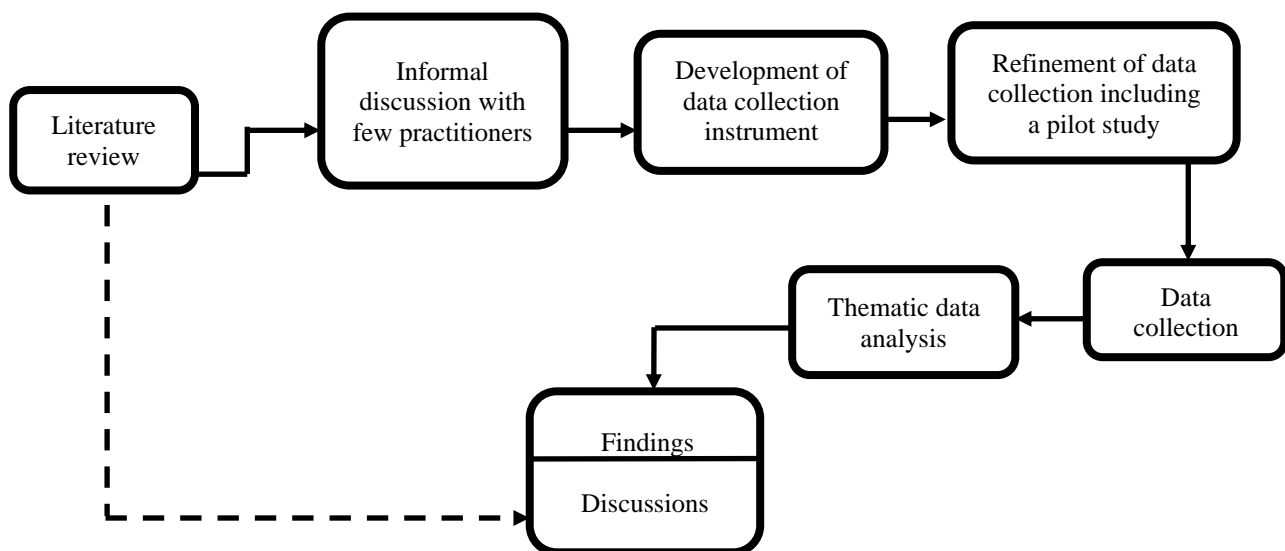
Literature review

Informal discussion with few practitioners

Development of data collection instrument

Refinement of data collection including a pilot study

Data collection

Thematic data analysis

Findings

Discussions